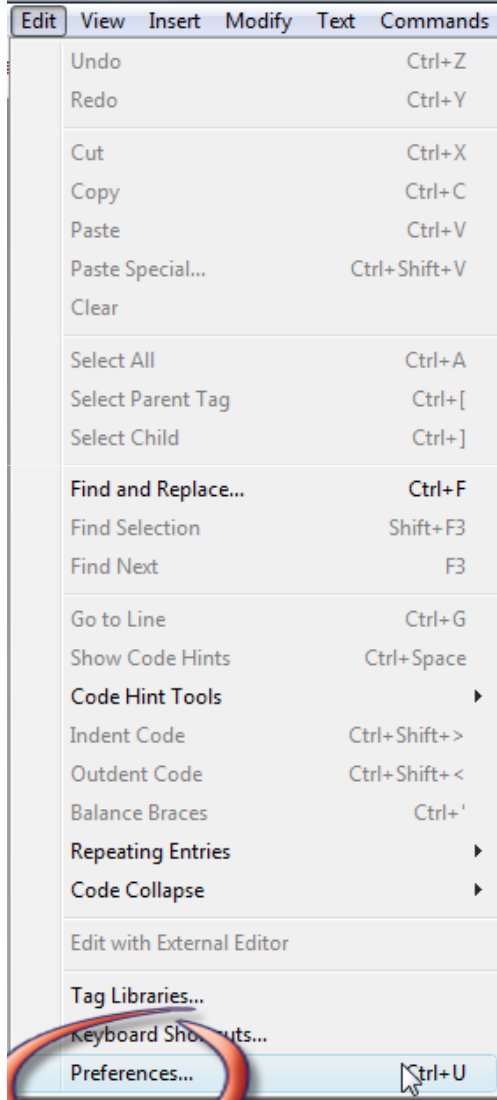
Edit View Insert Modify Text Commands

Undo Ctrl+Z
Redo Ctrl+Y

Cut Ctrl+X
Copy Ctrl+C
Paste Ctrl+V
Paste Special... Ctrl+Shift+V
Clear

Select All Ctrl+A
Select Parent Tag Ctrl+[
Select Child Ctrl+]

Find and Replace... Ctrl+F
Find Selection Shift+F3
Find Next F3

Go to Line Ctrl+G
Show Code Hints Ctrl+Space
Code Hint Tools
Indent Code Ctrl+Shift+>
Outdent Code Ctrl+Shift+<
Balance Braces Ctrl+'
Repeating Entries
Code Collapse

Edit with External Editor

Tag Libraries...
Keyboard Sho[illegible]uts...
Preferences... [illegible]trl+U